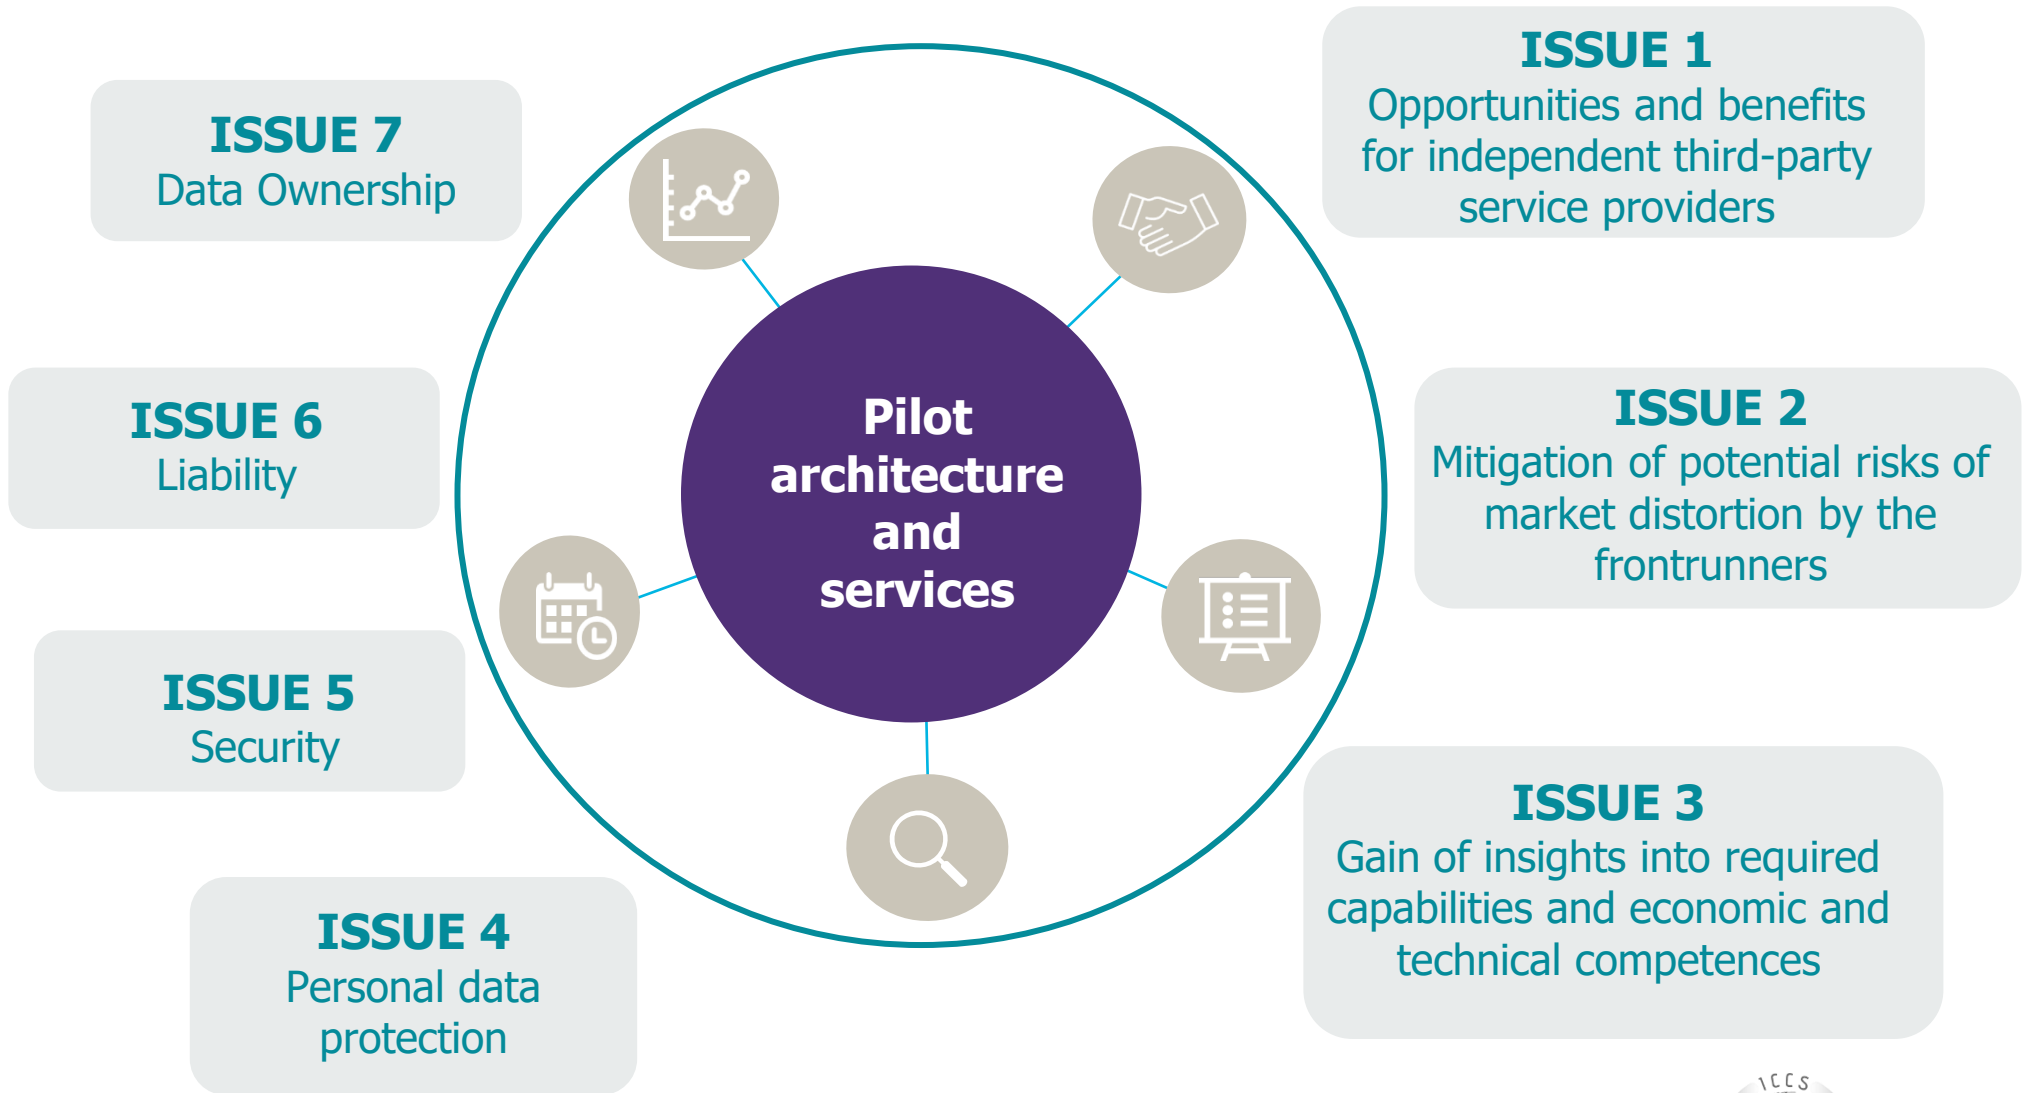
ISSUE 7
Data Ownership

ISSUE 1
Opportunities and benefits for independent third-party service providers

ISSUE 6
Liability

Pilot architecture and services

ISSUE 2
Mitigation of potential risks of market distortion by the frontrunners

ISSUE 5
Security

ISSUE 3
Gain of insights into required capabilities and economic and technical competences

ISSUE 4
Personal data protection

ICCS